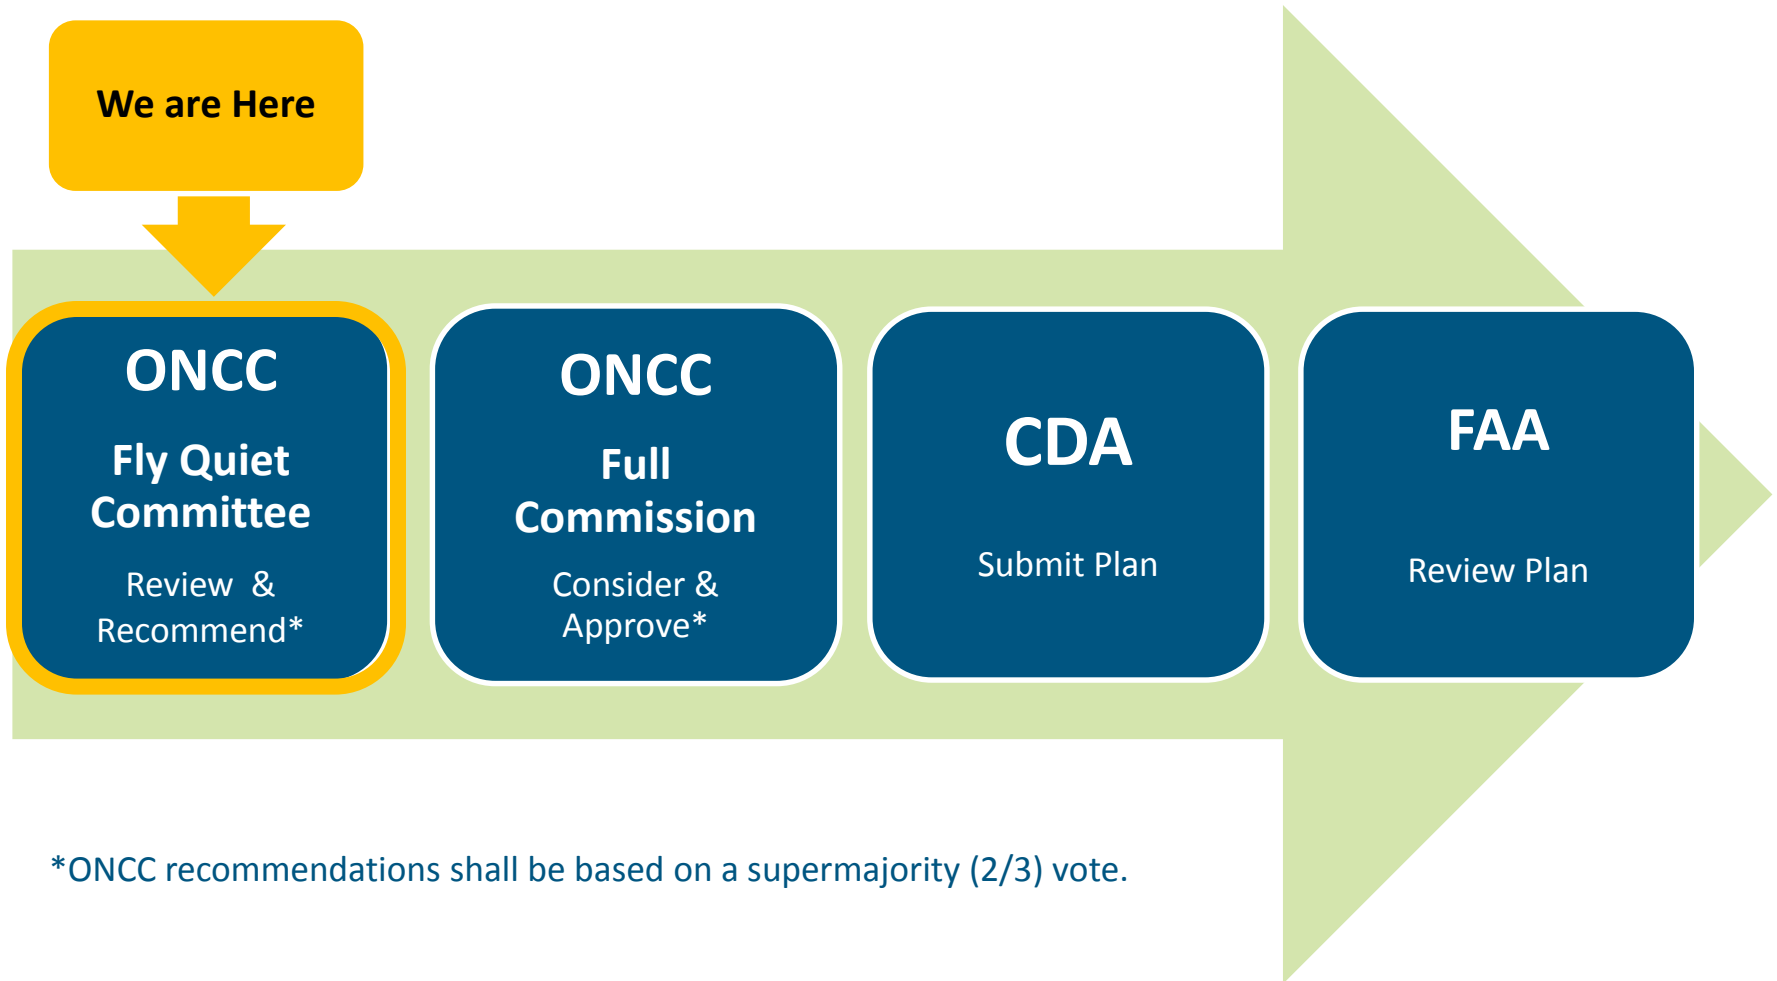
We are Here

ONCC

Fly Quiet Committee

Review & Recommend*

ONCC

Full Commission

Consider & Approve*

CDA

Submit Plan

FAA

Review Plan

*ONCC recommendations shall be based on a supermajority (2/3) vote.